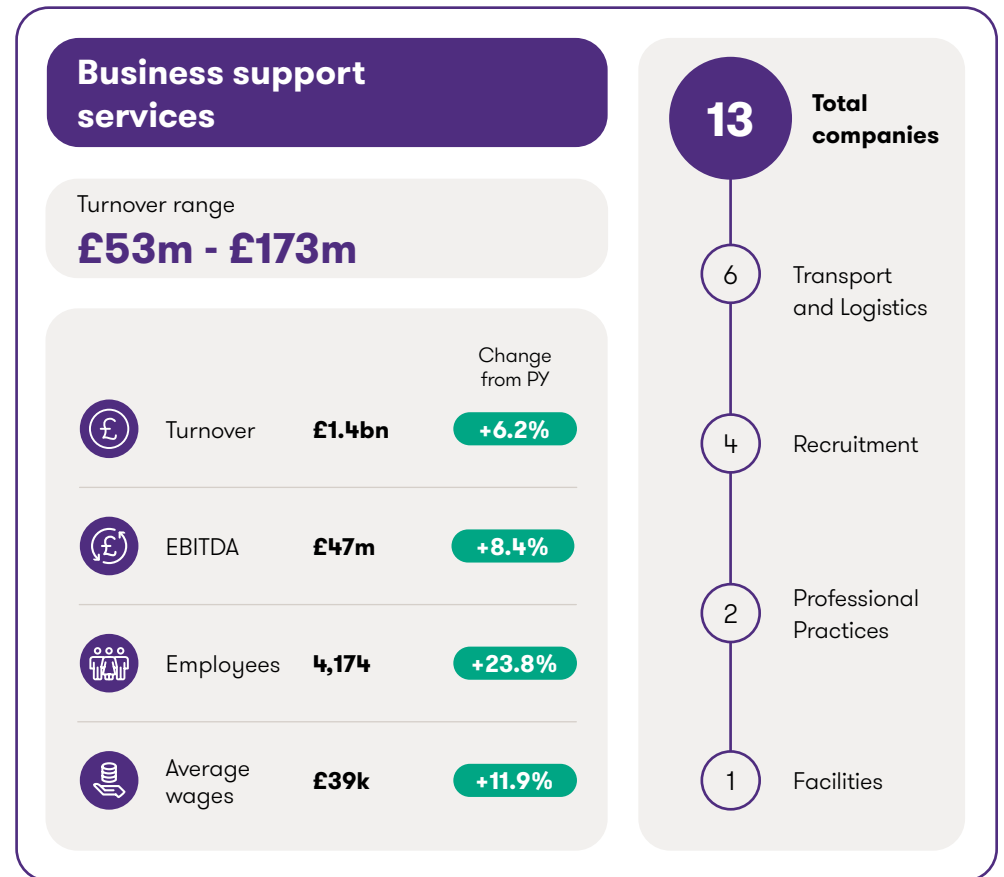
Business support services

Turnover range
£53m - £173m

| | | Change from PY |
|---|---|---|
| Turnover | £1.4bn | +6.2% |
| EBITDA | £47m | +8.4% |
| Employees | 4,174 | +23.8% |
| Average wages | £39k | +11.9% |

13 Total companies

6 Transport and Logistics

4 Recruitment

2 Professional Practices

1 Facilities